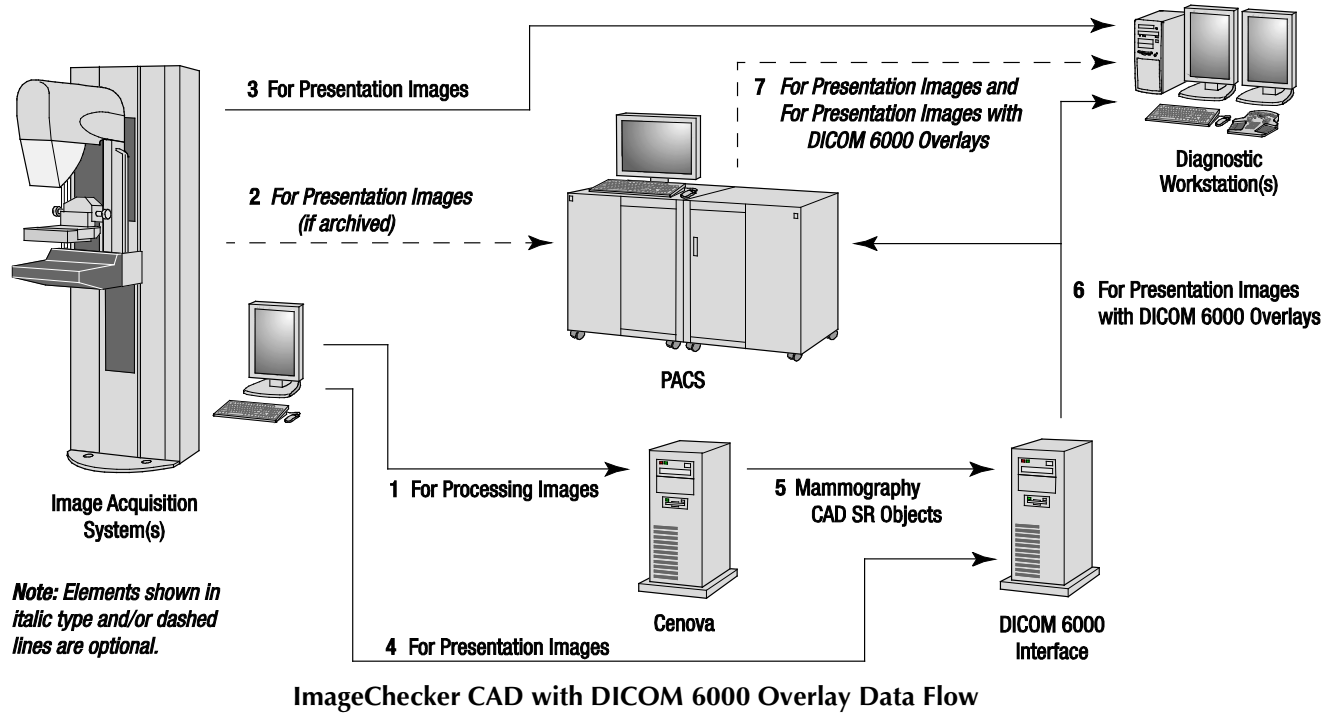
3 For Presentation Images

7 For Presentation Images and For Presentation Images with DICOM 6000 Overlays

Diagnostic Workstation(s)

2 For Presentation Images (if archived)

6 For Presentation Images with DICOM 6000 Overlays

PACS

1 For Processing Images

5 Mammography CAD SR Objects

Image Acquisition System(s)

Note: Elements shown in italic type and/or dashed lines are optional.

Cenova

DICOM 6000 Interface

4 For Presentation Images

ImageChecker CAD with DICOM 6000 Overlay Data Flow